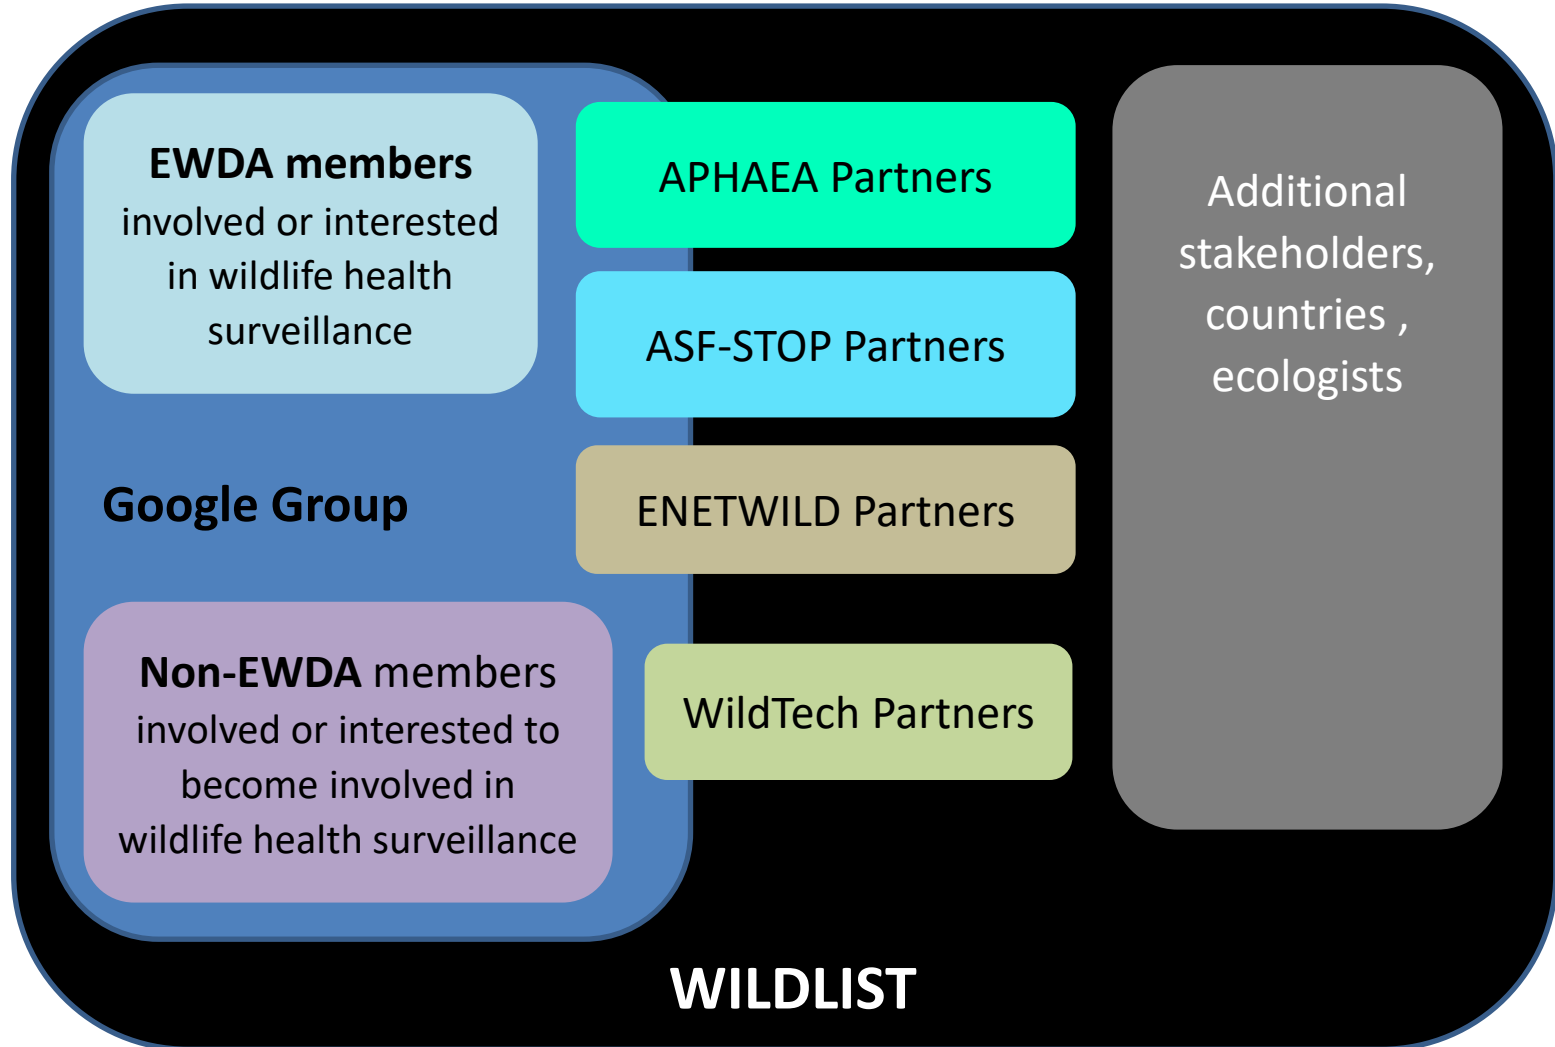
EWDA members involved or interested in wildlife health surveillance

APHAEA Partners

ASF-STOP Partners

ENETWILD Partners

WildTech Partners

Additional stakeholders, countries , ecologists

Google Group

Non-EWDA members involved or interested to become involved in wildlife health surveillance

WILDLIST